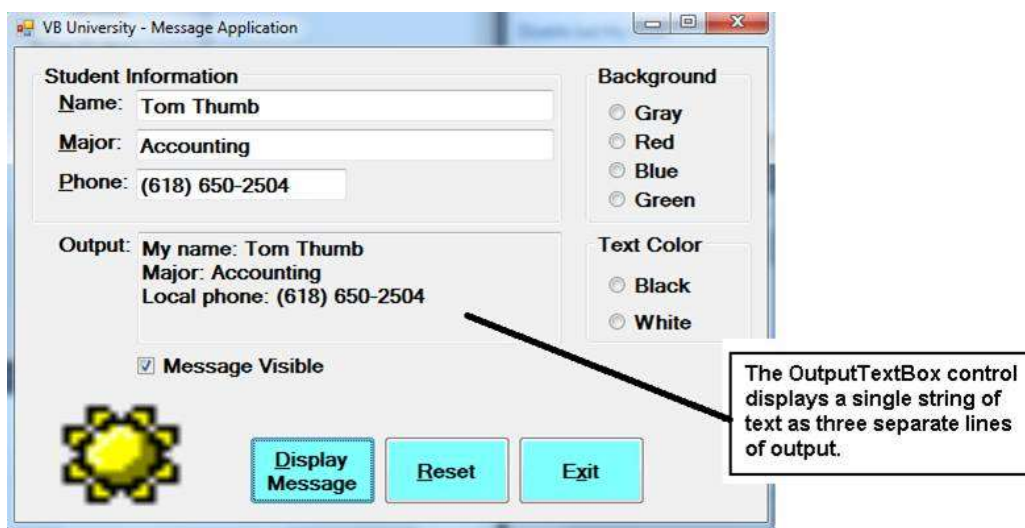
VB University - Message Application

Student Information
Name: Tom Thumb
Major: Accounting
Phone: (618) 650-2504

Background
Gray
Red
Blue
Green

Output: My name: Tom Thumb
Major: Accounting
Local phone: (618) 650-2504

Text Color
Black
White

Message Visible

Display Message
Reset
Exit

The OutputTextBox control displays a single string of text as three separate lines of output.